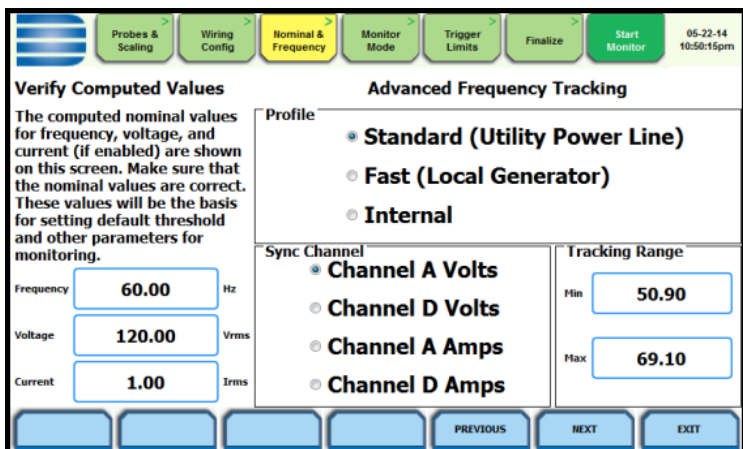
Probes & Scaling

Wiring Config

Nominal & Frequency

Monitor Mode

Trigger Limits

Finalize

Start Monitor

05-22-14
10:50:15pm

Verify Computed Values

Advanced Frequency Tracking

The computed nominal values for frequency, voltage, and current (if enabled) are shown on this screen. Make sure that the nominal values are correct. These values will be the basis for setting default threshold and other parameters for monitoring.

Profile

Standard (Utility Power Line)

Fast (Local Generator)

Internal

Frequency 60.00 Hz

Voltage 120.00 Vrms

Current 1.00 Irms

Sync Channel

Channel A Volts

Channel D Volts

Channel A Amps

Channel D Amps

Tracking Range

Min 50.90

Max 69.10

PREVIOUS

NEXT

EXIT